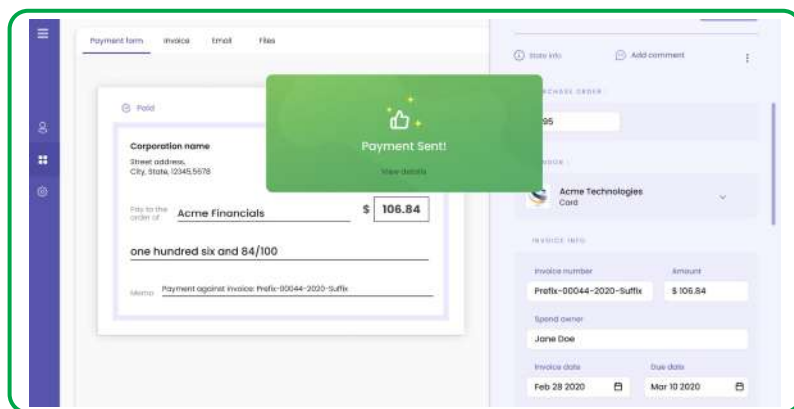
Payment form Invoice Email Files

Paid

Corporation name
Street address,
City, State, 12345,5678

Pay to the order of Acme Financials $ 106.84

one hundred six and 84/100

Memo Payment against invoice: Prefix-00044-2020-Suffix

Payment Sent!
View details

Store info Add comment

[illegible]CHASE ORDER
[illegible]95

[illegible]NDOR

Acme Technologies
Card

INVOICE INFO

Invoice number
Prefix-00044-2020-Suffix

Amount
$ 106.84

Spend owner
Jane Doe

Invoice date
Feb 28 2020

Due date
Mar 10 2020